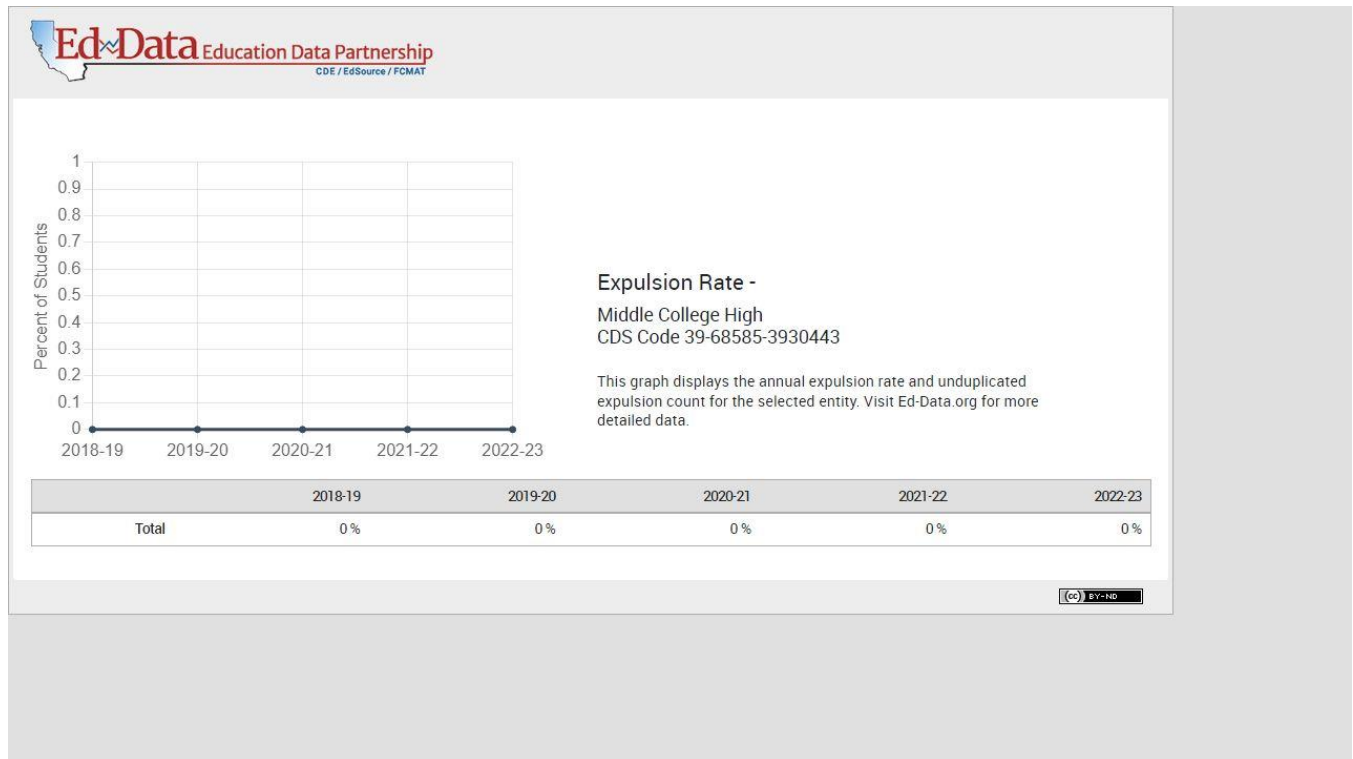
Ed-Data Education Data Partnership
CDE / EdSource / FCMAT

1
0.9
0.8
0.7
0.6
0.5
0.4
0.3
0.2
0.1
0
Percent of Students
2018-19 2019-20 2020-21 2021-22 2022-23

Expulsion Rate -

Middle College High
CDS Code 39-68585-3930443

This graph displays the annual expulsion rate and unduplicated expulsion count for the selected entity. Visit Ed-Data.org for more detailed data.

| | 2018-19 | 2019-20 | 2020-21 | 2021-22 | 2022-23 |
|---|---|---|---|---|---|
| Total | 0 % | 0 % | 0 % | 0 % | 0 % |

(cc) BY-ND